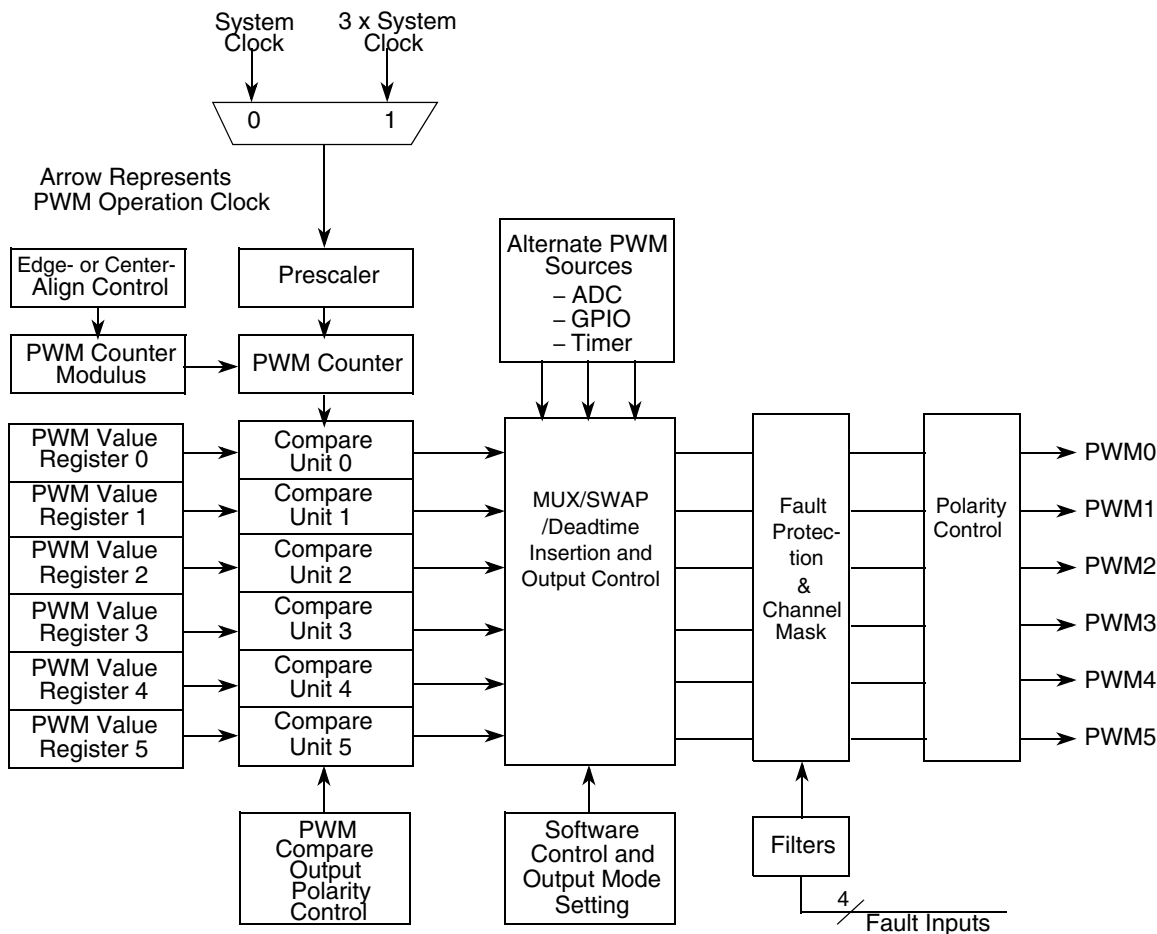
System Clock

3 x System Clock

0

1

Arrow Represents PWM Operation Clock

Edge- or Center-Align Control

Prescaler

Alternate PWM Sources
– ADC
– GPIO
– Timer

PWM Counter Modulus

PWM Counter

PWM Value Register 0

Compare Unit 0

PWM Value Register 1

Compare Unit 1

PWM Value Register 2

Compare Unit 2

PWM Value Register 3

Compare Unit 3

PWM Value Register 4

Compare Unit 4

PWM Value Register 5

Compare Unit 5

MUX/SWAP /Deadtime Insertion and Output Control

Fault Protection & Channel Mask

Polarity Control

PWM0

PWM1

PWM2

PWM3

PWM4

PWM5

PWM Compare Output Polarity Control

Software Control and Output Mode Setting

Filters

4

Fault Inputs